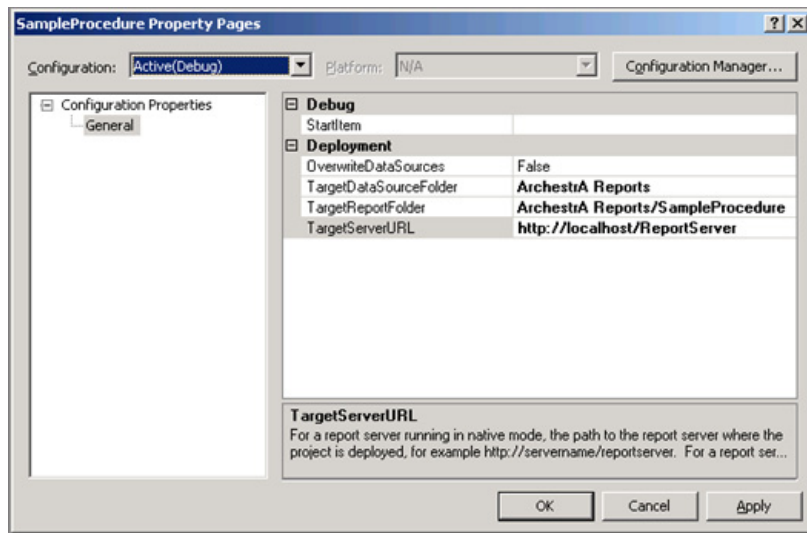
SampleProcedure Property Pages

?
X

Configuration: Active(Debug)

Platform: N/A

Configuration Manager...

Configuration Properties
General

| | |
|---|---|
| Debug | |
| StartItem | |
| Deployment | |
| OverwriteDataSources | False |
| TargetDataSourceFolder | ArchestrA Reports |
| TargetReportFolder | ArchestrA Reports/SampleProcedure |
| TargetServerURL | http://localhost/ReportServer |

TargetServerURL
For a report server running in native mode, the path to the report server where the project is deployed, for example http://servername/reportserver. For a report ser...

OK
Cancel
Apply